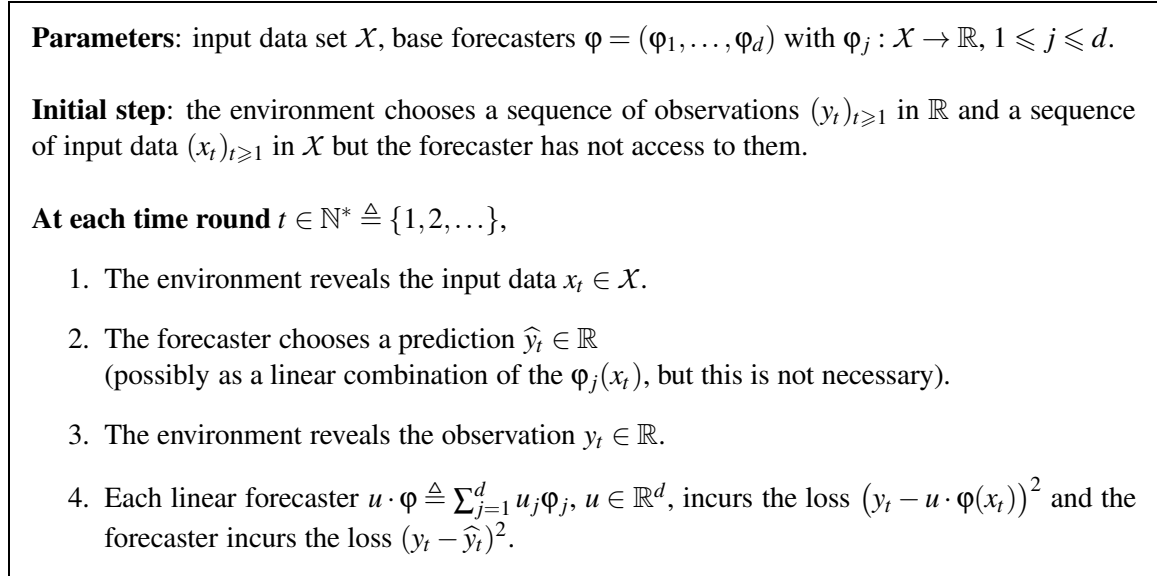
**Parameters**: input data set $\mathcal{X}$, base forecasters $\varphi = (\varphi_1, \ldots, \varphi_d)$ with $\varphi_j : \mathcal{X} \to \mathbb{R}$, $1 \leqslant j \leqslant d$.

**Initial step**: the environment chooses a sequence of observations $(y_t)_{t\geqslant 1}$ in $\mathbb{R}$ and a sequence of input data $(x_t)_{t\geqslant 1}$ in $\mathcal{X}$ but the forecaster has not access to them.

**At each time round** $t \in \mathbb{N}^* \triangleq \{1, 2, \ldots\}$,

1. The environment reveals the input data $x_t \in \mathcal{X}$.

2. The forecaster chooses a prediction $\widehat{y}_t \in \mathbb{R}$ (possibly as a linear combination of the $\varphi_j(x_t)$, but this is not necessary).

3. The environment reveals the observation $y_t \in \mathbb{R}$.

4. Each linear forecaster $u \cdot \varphi \triangleq \sum_{j=1}^{d} u_j \varphi_j$, $u \in \mathbb{R}^d$, incurs the loss $\big(y_t - u \cdot \varphi(x_t)\big)^2$ and the forecaster incurs the loss $(y_t - \widehat{y}_t)^2$.